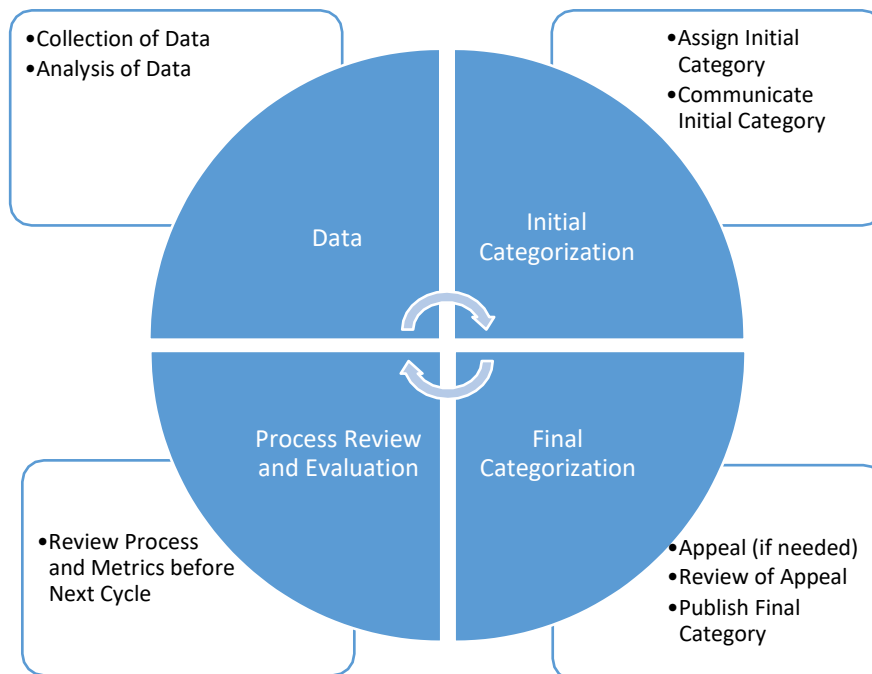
•Collection of Data
•Analysis of Data

•Assign Initial Category
•Communicate Initial Category

Data

Initial Categorization

Process Review and Evaluation

Final Categorization

•Review Process and Metrics before Next Cycle

•Appeal (if needed)
•Review of Appeal
•Publish Final Category